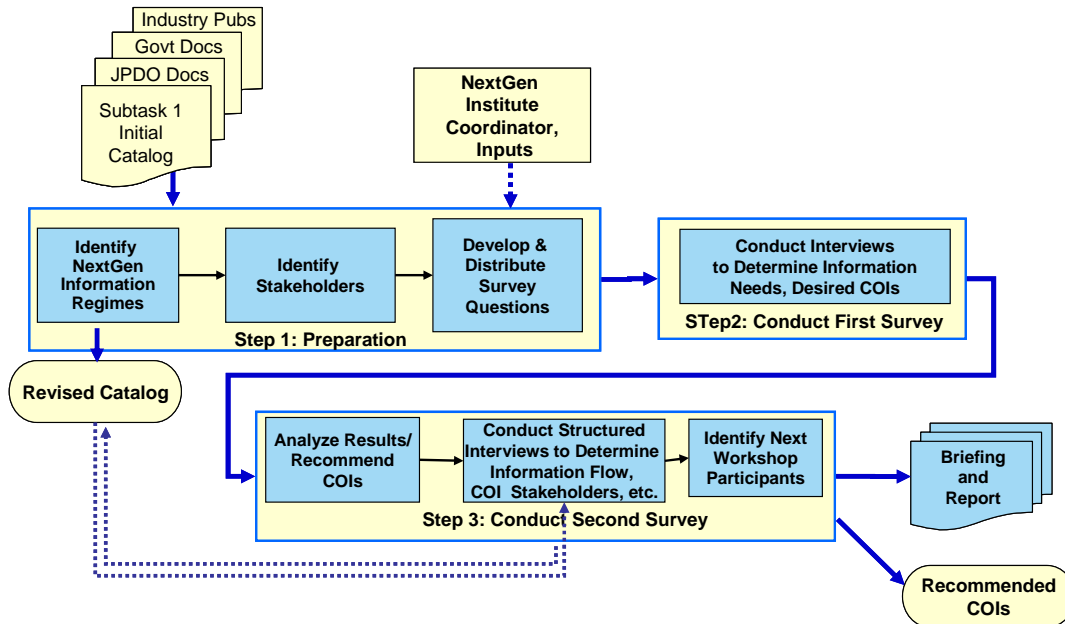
Industry Pubs
Govt Docs
JPDO Docs
Subtask 1 Initial Catalog

NextGen Institute Coordinator, Inputs

Identify NextGen Information Regimes

Identify Stakeholders

Develop & Distribute Survey Questions

Step 1: Preparation

Conduct Interviews to Determine Information Needs, Desired COIs

STep2: Conduct First Survey

Revised Catalog

Analyze Results/ Recommend COIs

Conduct Structured Interviews to Determine Information Flow, COI Stakeholders, etc.

Identify Next Workshop Participants

Step 3: Conduct Second Survey

Briefing and Report

Recommended COIs